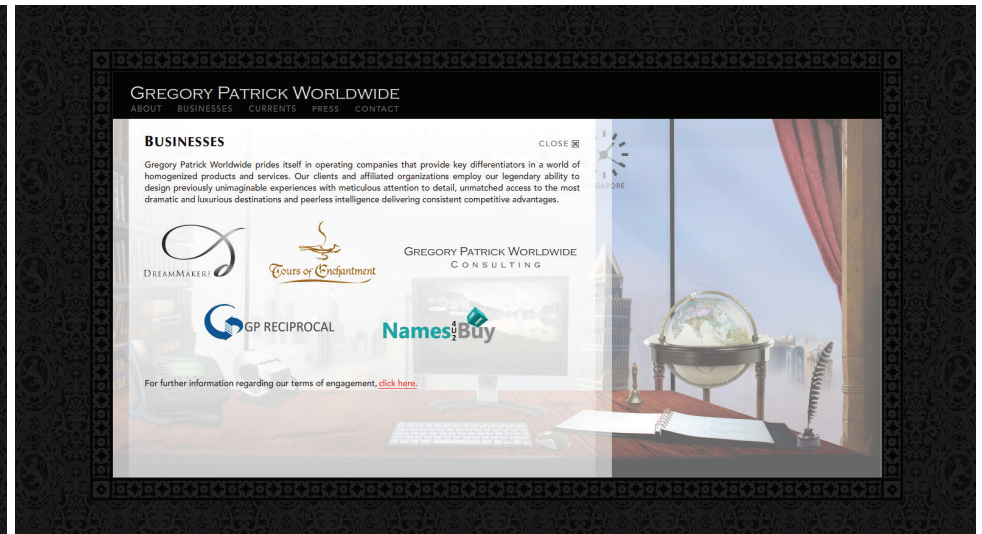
GREGORY PATRICK WORLDWIDE
ABOUT BUSINESSES CURRENTS PRESS CONTACT

BUSINESSES

CLOSE ☒

Gregory Patrick Worldwide prides itself in operating companies that provide key differentiators in a world of homogenized products and services. Our clients and affiliated organizations employ our legendary ability to design previously unimaginable experiences with meticulous attention to detail, unmatched access to the most dramatic and luxurious destinations and peerless intelligence delivering consistent competitive advantages.

DREAMMAKERS

Tours of Enchantment

GREGORY PATRICK WORLDWIDE
CONSULTING

GP RECIPROCAL

Names 4 U 2 Buy

For further information regarding our terms of engagement, click here.

GAPORE